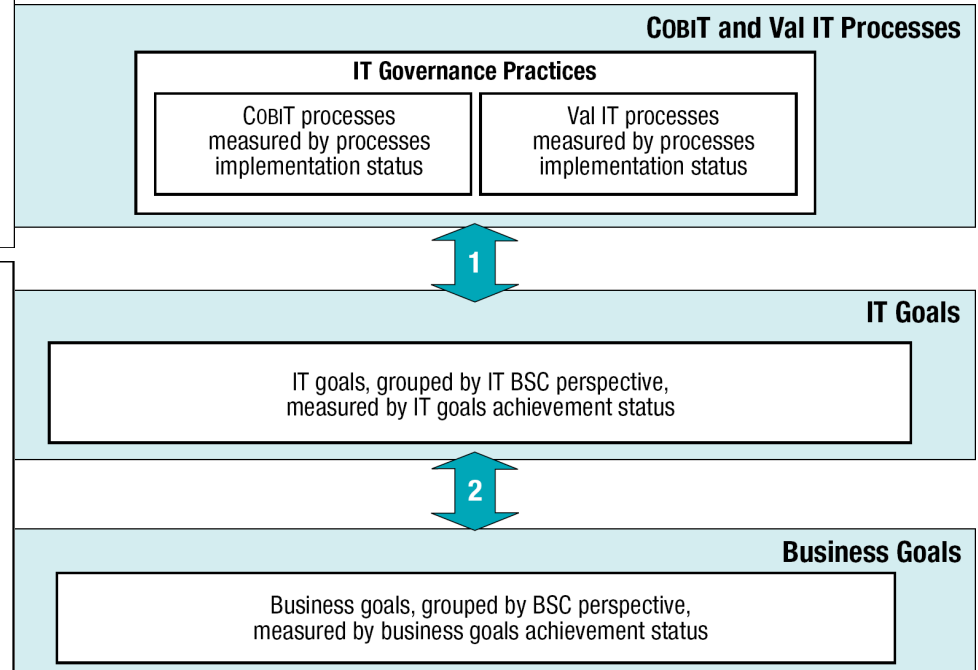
COBIT and Val IT Processes

IT Governance Practices

COBIT processes measured by processes implementation status

Val IT processes measured by processes implementation status

1

IT Goals

IT goals, grouped by IT BSC perspective, measured by IT goals achievement status

2

Business Goals

Business goals, grouped by BSC perspective, measured by business goals achievement status